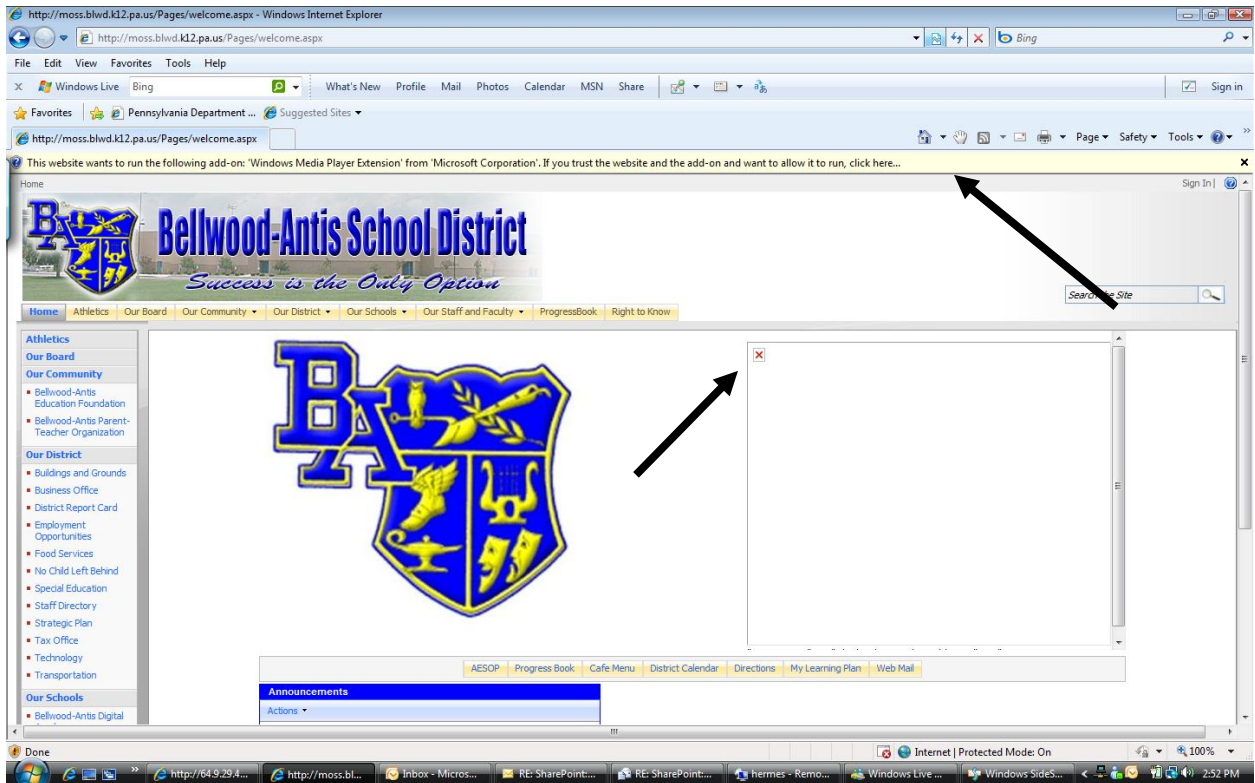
http://moss.blwd.k12.pa.us/Pages/welcome.aspx - Windows Internet Explorer

http://moss.blwd.k12.pa.us/Pages/welcome.aspx

Bing

File Edit View Favorites Tools Help

Windows Live Bing What's New Profile Mail Photos Calendar MSN Share Sign in

Favorites Pennsylvania Department ... Suggested Sites

http://moss.blwd.k12.pa.us/Pages/welcome.aspx

Page Safety Tools

This website wants to run the following add-on: 'Windows Media Player Extension' from 'Microsoft Corporation'. If you trust the website and the add-on and want to allow it to run, click here...

Home

Sign In |

Bellwood-Antis School District

Success is the Only Option

Search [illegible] Site

Home Athletics Our Board Our Community Our District Our Schools Our Staff and Faculty ProgressBook Right to Know

Athletics
Our Board
Our Community
- Bellwood-Antis Education Foundation
- Bellwood-Antis Parent-Teacher Organization
Our District
- Buildings and Grounds
- Business Office
- District Report Card
- Employment Opportunities
- Food Services
- No Child Left Behind
- Special Education
- Staff Directory
- Strategic Plan
- Tax Office
- Technology
- Transportation
Our Schools
- Bellwood-Antis Digital

AESOP Progress Book Cafe Menu District Calendar Directions My Learning Plan Web Mail

Announcements

Actions

Done

Internet | Protected Mode: On

100%

http://64.9.29.4... http://moss.bl... Inbox - Micros... RE: SharePoint:... RE: SharePoint:... hermes - Remo... Windows Live ... Windows SideS... 2:52 PM